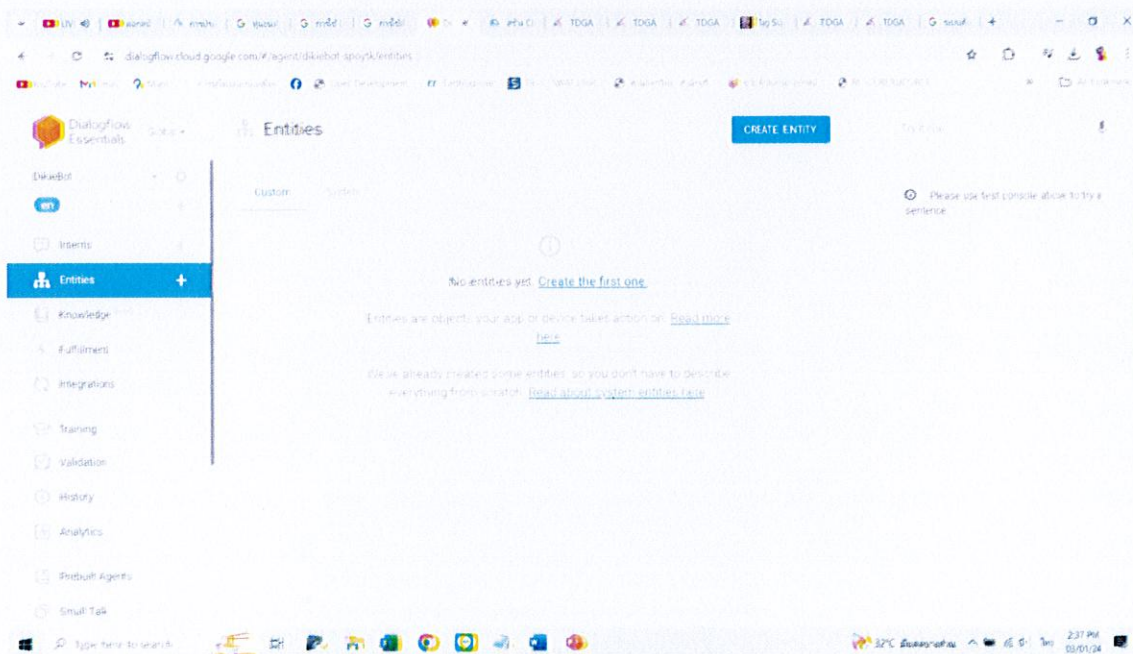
TDGA | TDGA | TDGA | TDGA | TDGA | TDGA

dialogflow.cloud.google.com/#/agent/dikiebot-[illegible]/entities

Dialogflow Essentials

DikieBot

en

Intents

Entities +

Knowledge

Fulfillment

Integrations

Training

Validation

History

Analytics

Prebuilt Agents

Small Talk

Entities

CREATE ENTITY

Custom System

No entities yet. Create the first one.

Entities are objects your app or device takes action on. Read more here.

We've already created some entities, so you don't have to describe everything from scratch. Read about system entities here.

Try it now

Please use test console above to try a sentence.

Type here to search

32°C

2:37 PM
03/01/24